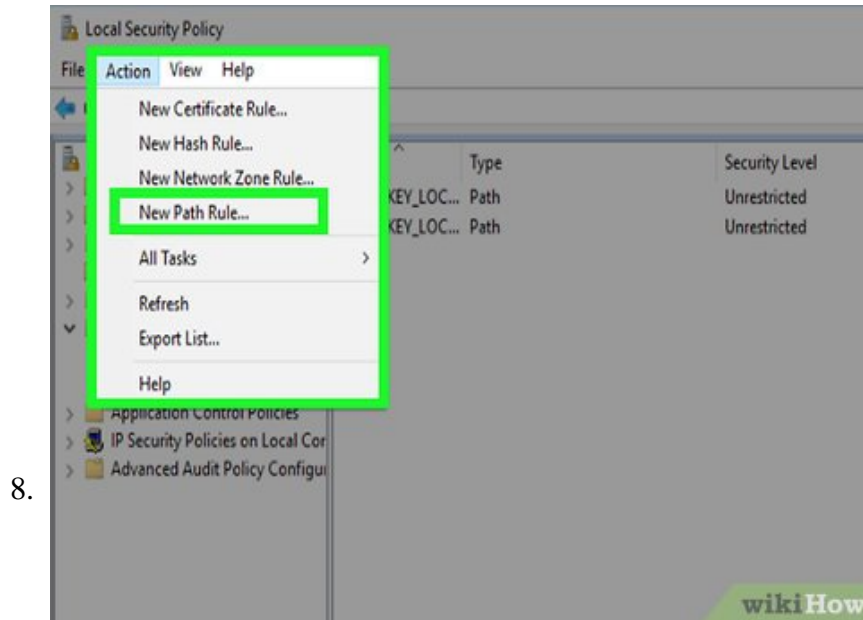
Local Security Policy

File Action View Help

New Certificate Rule...
New Hash Rule...
New Network Zone Rule...
New Path Rule...
All Tasks >
Refresh
Export List...
Help

| | Type | Security Level |
|---|---|---|
| KEY_LOC... | Path | Unrestricted |
| KEY_LOC... | Path | Unrestricted |

Application Control Policies
IP Security Policies on Local Cor
Advanced Audit Policy Configu

8.

wikiHow